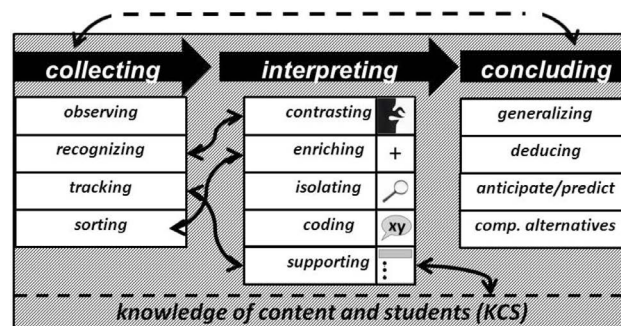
collecting

observing

recognizing

tracking

sorting

interpreting

contrasting

enriching +

isolating

coding xy

supporting

concluding

generalizing

deducing

anticipate/predict

comp. alternatives

knowledge of content and students (KCS)